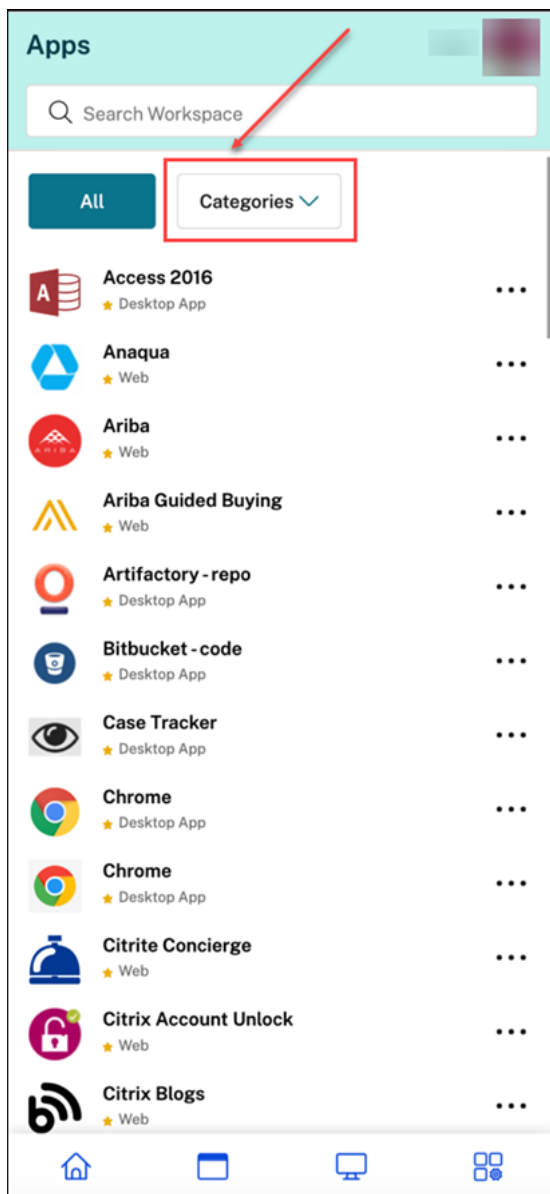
Apps

Search Workspace

All

Categories

A

Access 2016
★ Desktop App

Anaqua
★ Web

ARIBA

Ariba
★ Web

Ariba Guided Buying
★ Web

Artifactory - repo
★ Desktop App

Bitbucket - code
★ Desktop App

Case Tracker
★ Desktop App

Chrome
★ Desktop App

Chrome
★ Desktop App

Citrite Concierge
★ Web

Citrix Account Unlock
★ Web

Citrix Blogs
★ Web